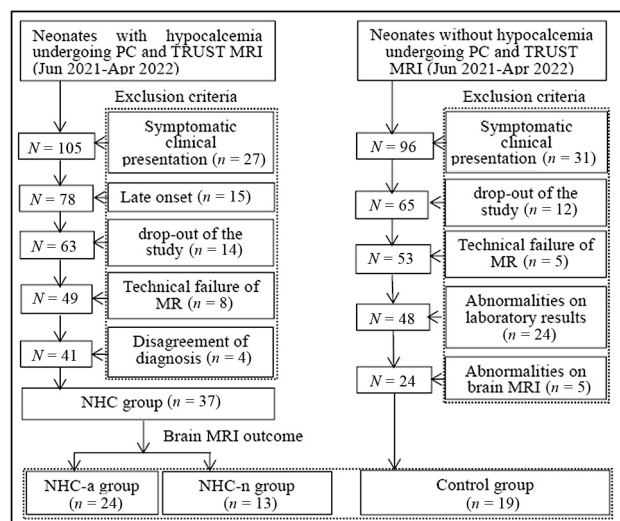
Neonates with hypocalcemia undergoing PC and TRUST MRI (Jun 2021-Apr 2022)

Exclusion criteria

$N = 105$

Symptomatic clinical presentation ($n = 27$)

$N = 78$

Late onset ($n = 15$)

$N = 63$

drop-out of the study ($n = 14$)

$N = 49$

Technical failure of MR ($n = 8$)

$N = 41$

Disagreement of diagnosis ($n = 4$)

NHC group ($n = 37$)

Brain MRI outcome

NHC-a group ($n = 24$)

NHC-n group ($n = 13$)

Neonates without hypocalcemia undergoing PC and TRUST MRI (Jun 2021-Apr 2022)

Exclusion criteria

$N = 96$

Symptomatic clinical presentation ($n = 31$)

$N = 65$

drop-out of the study ($n = 12$)

$N = 53$

Technical failure of MR ($n = 5$)

$N = 48$

Abnormalities on laboratory results ($n = 24$)

$N = 24$

Abnormalities on brain MRI ($n = 5$)

Control group ($n = 19$)